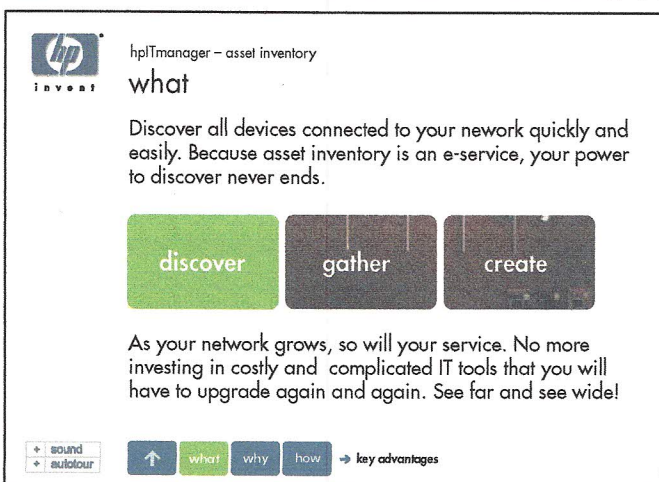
hp
invent

hpITmanager – asset inventory

what

Discover all devices connected to your nework quickly and easily. Because asset inventory is an e-service, your power to discover never ends.

discover gather create

As your network grows, so will your service. No more investing in costly and complicated IT tools that you will have to upgrade again and again. See far and see wide!

+ sound
+ autotour

↑ what why how → key advantages